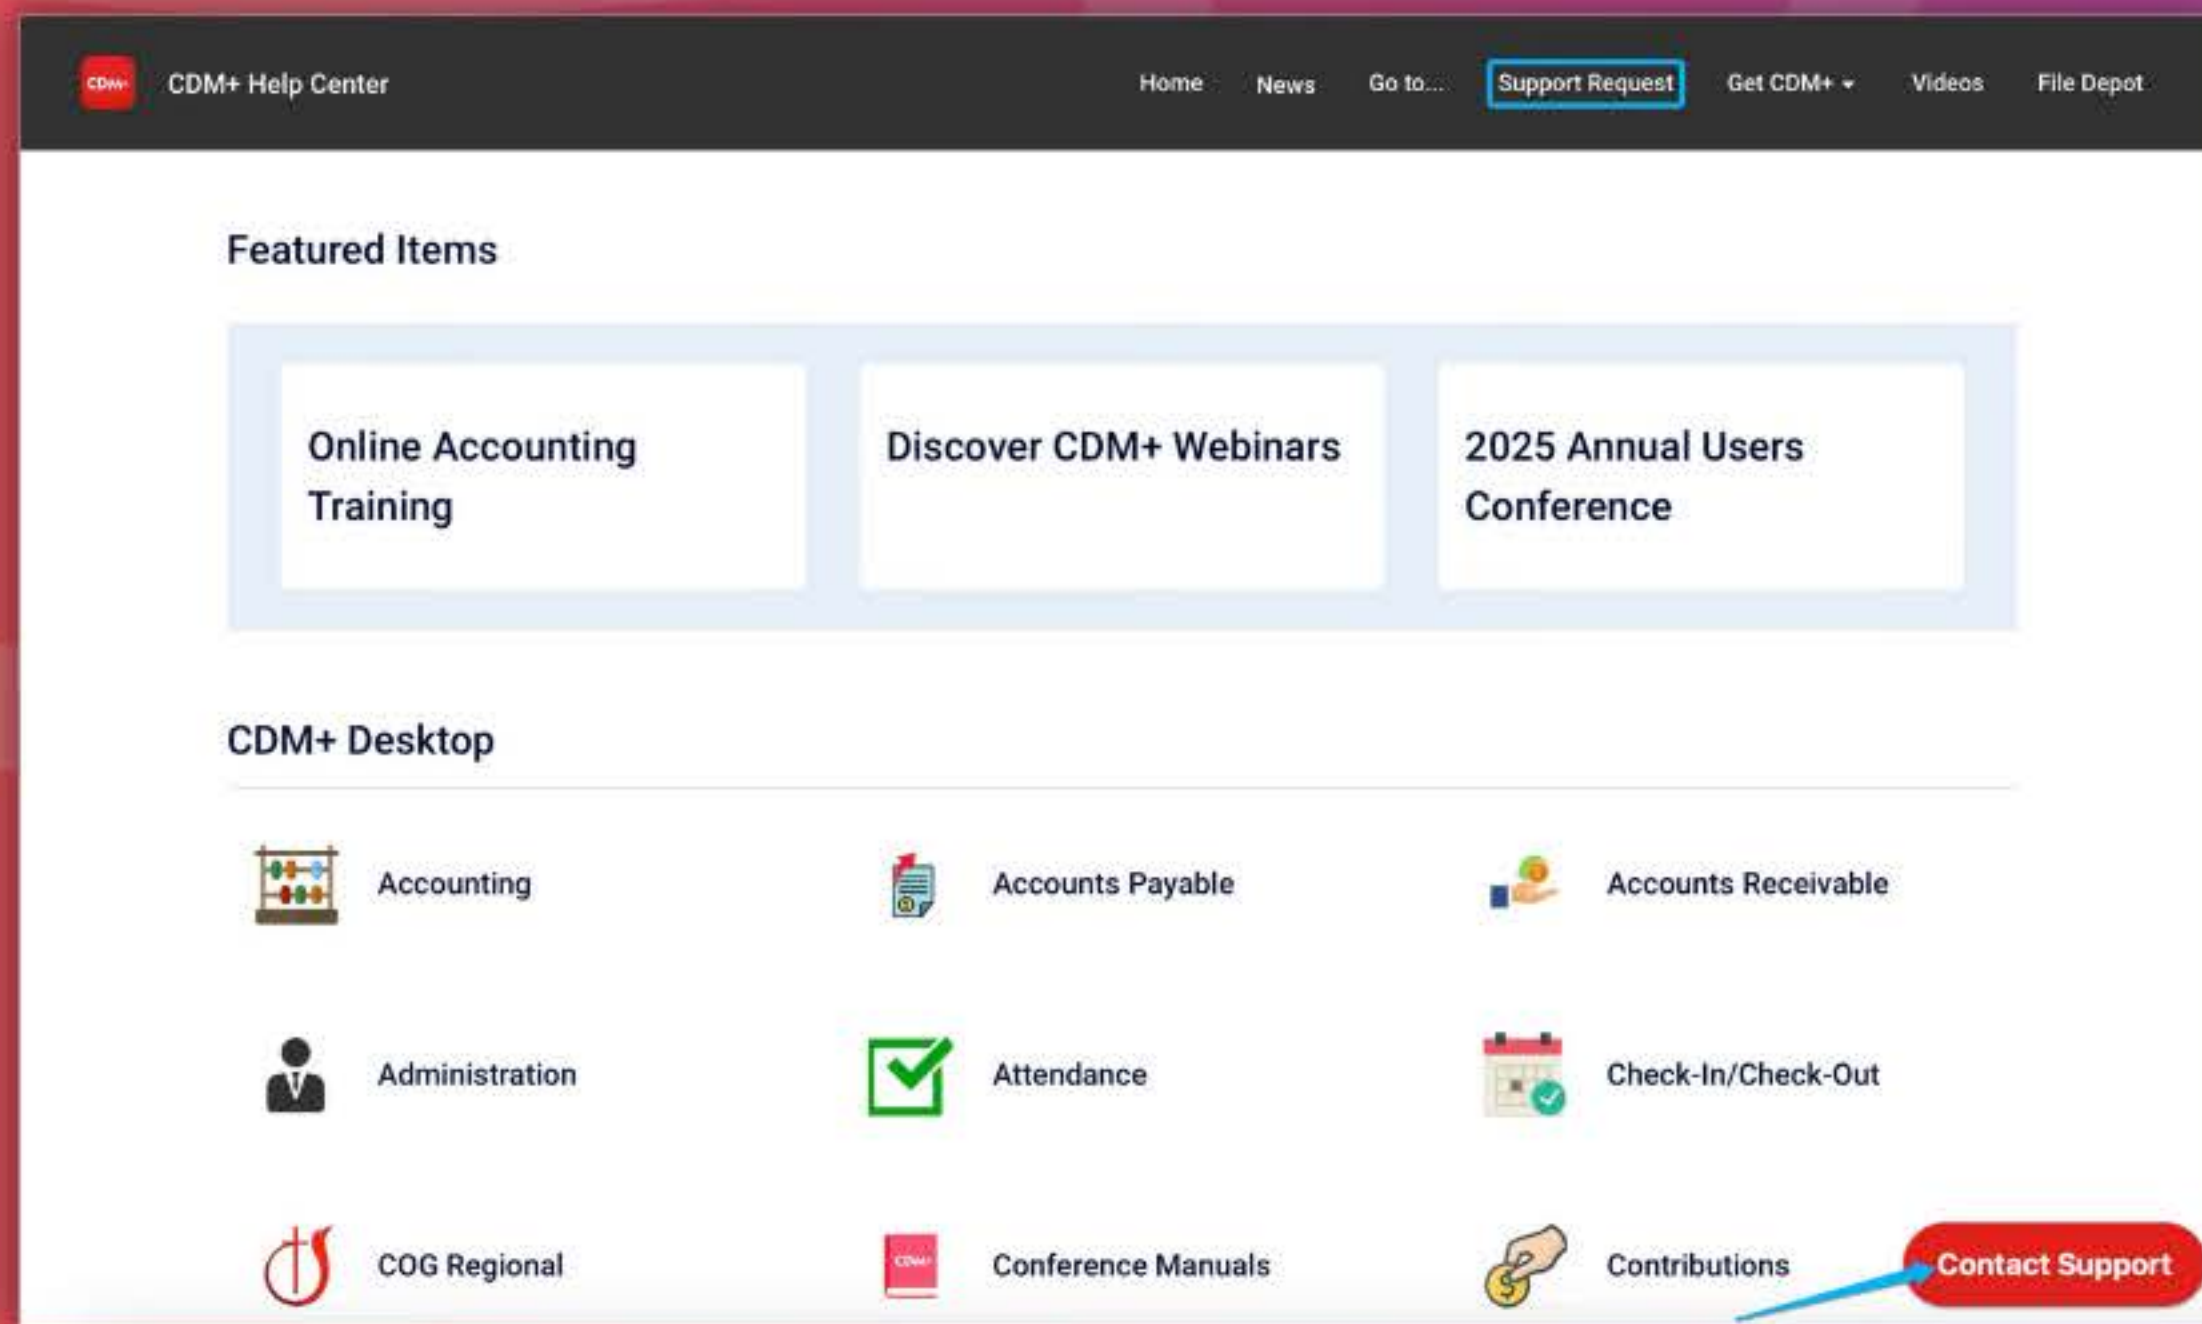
CDM+

CDM+ Help Center

Home News Go to... Support Request Get CDM+ Videos File Depot

Featured Items

Online Accounting Training

Discover CDM+ Webinars

2025 Annual Users Conference

CDM+ Desktop

Accounting

Accounts Payable

Accounts Receivable

Administration

Attendance

Check-In/Check-Out

COG Regional

Conference Manuals

Contributions

Contact Support